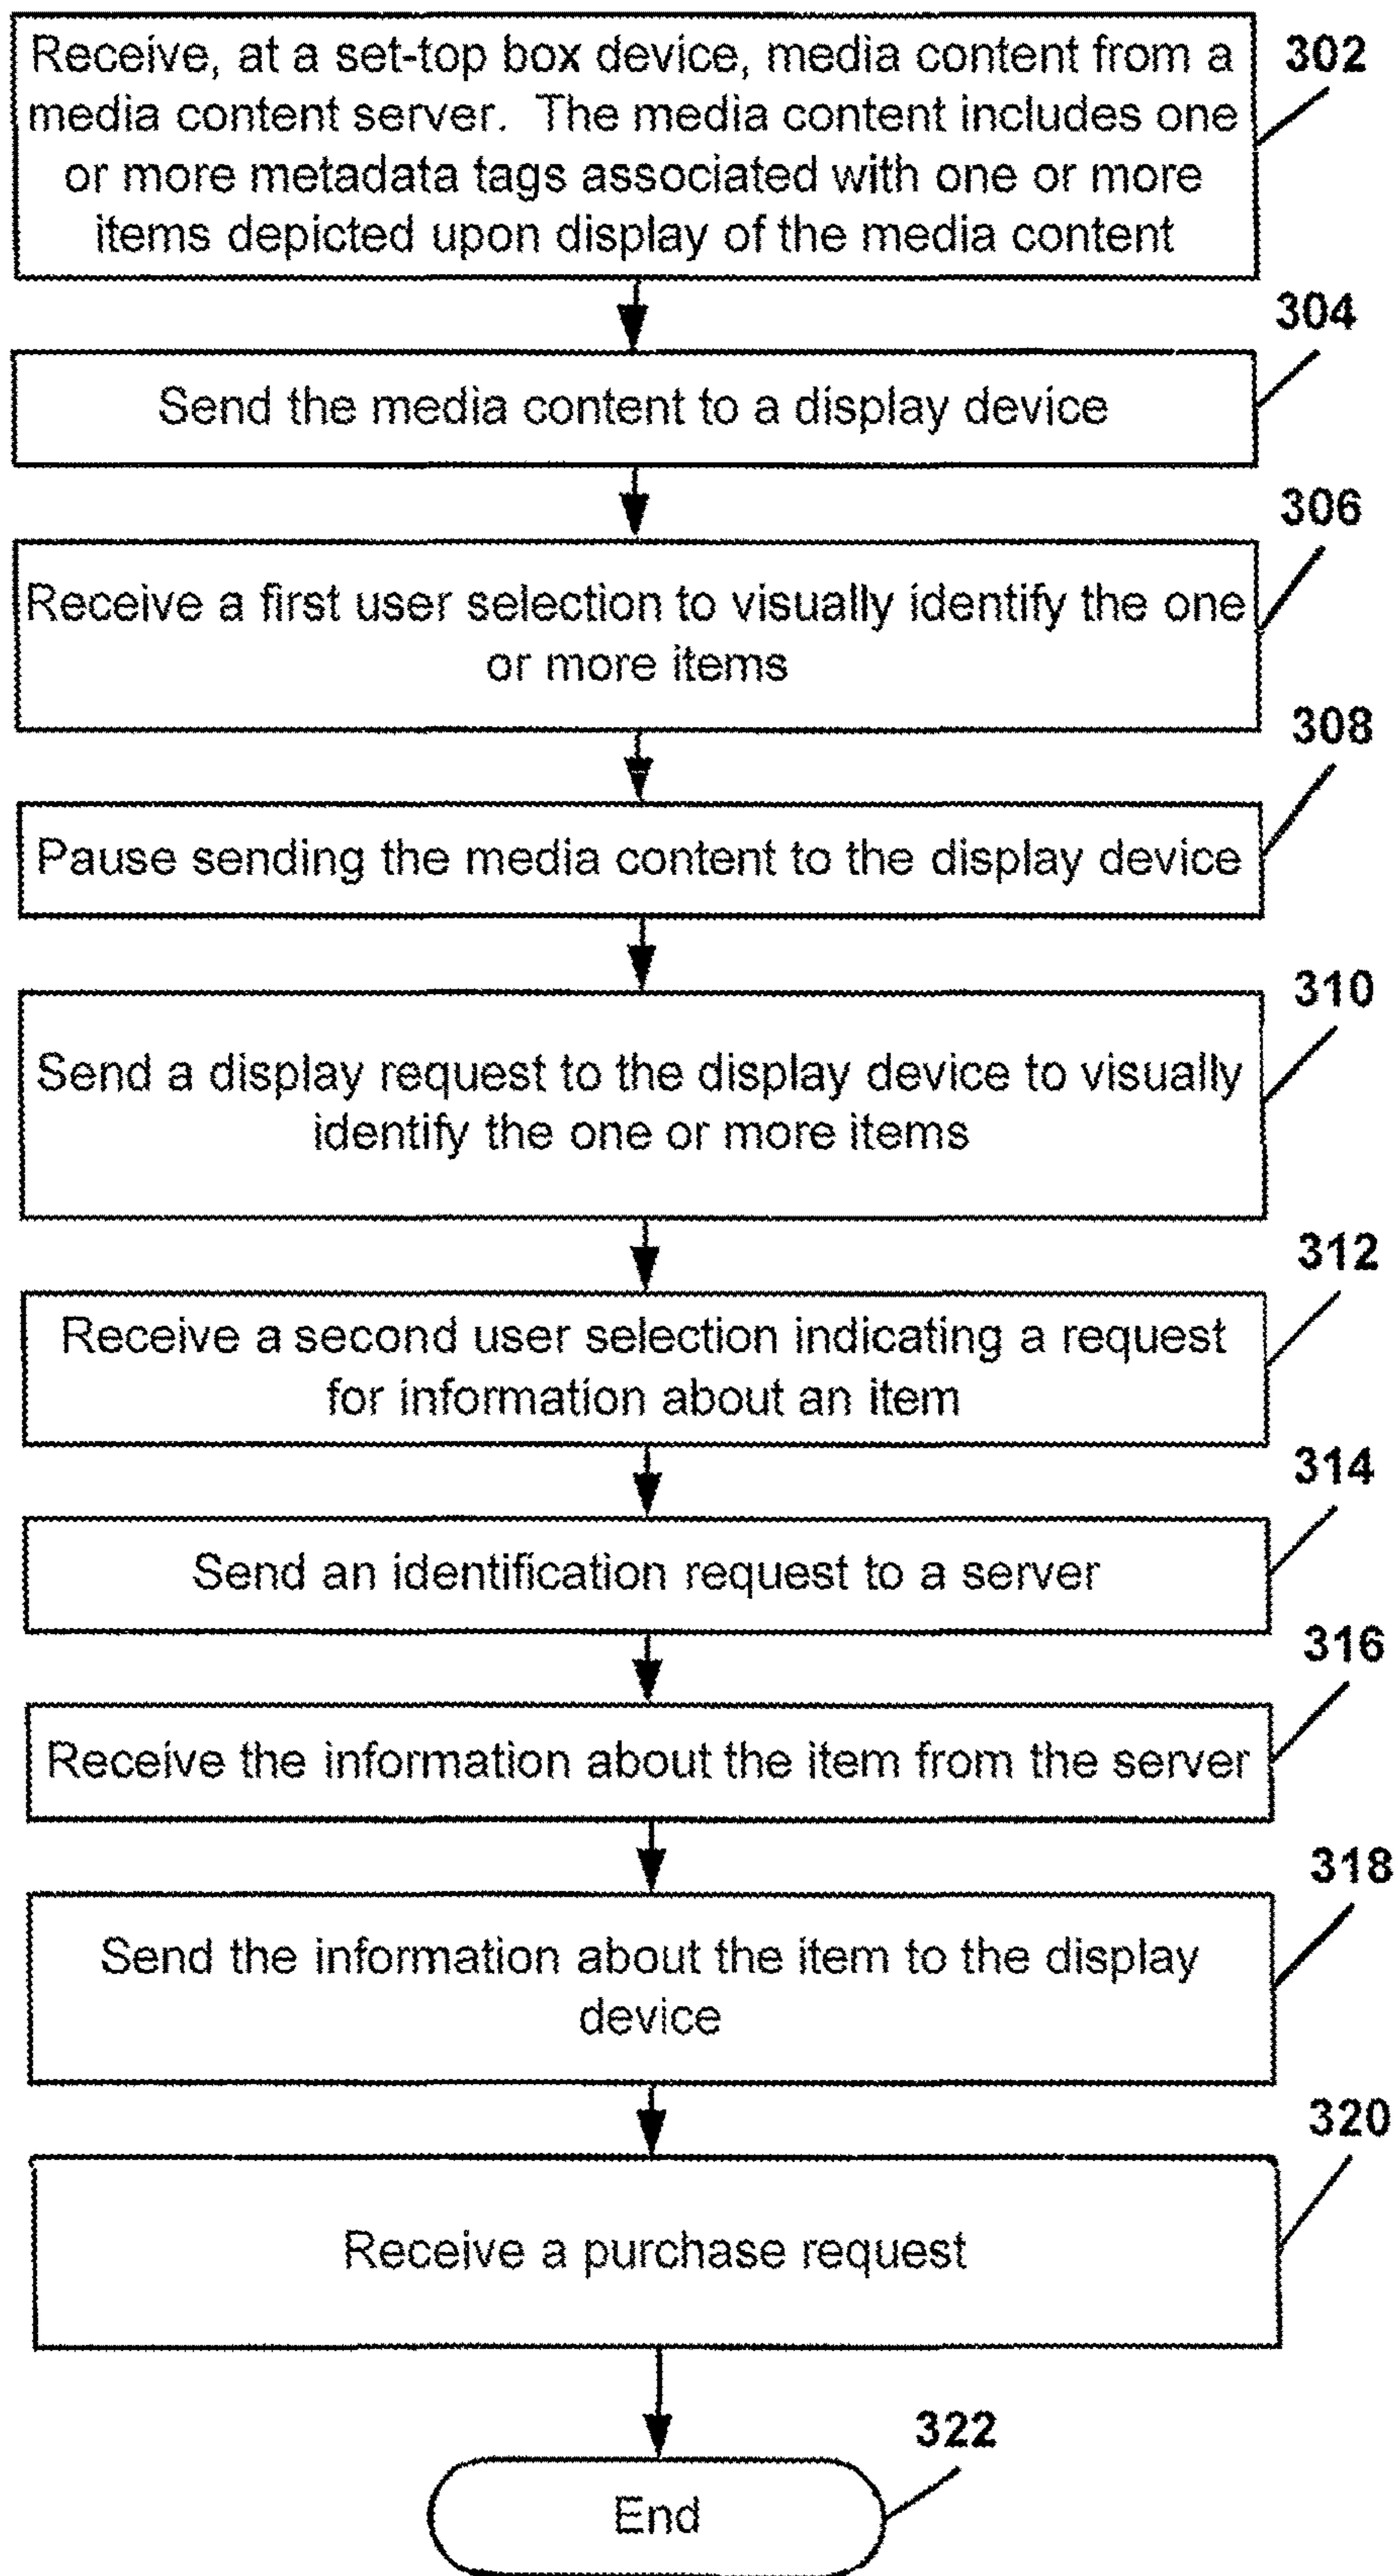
Receive, at a set-top box device, media content from a media content server. The media content includes one or more metadata tags associated with one or more items depicted upon display of the media content

302

304

Send the media content to a display device

306

Receive a first user selection to visually identify the one or more items

308

Pause sending the media content to the display device

310

Send a display request to the display device to visually identify the one or more items

312

Receive a second user selection indicating a request for information about an item

314

Send an identification request to a server

316

Receive the information about the item from the server

318

Send the information about the item to the display device

320

Receive a purchase request

322

End